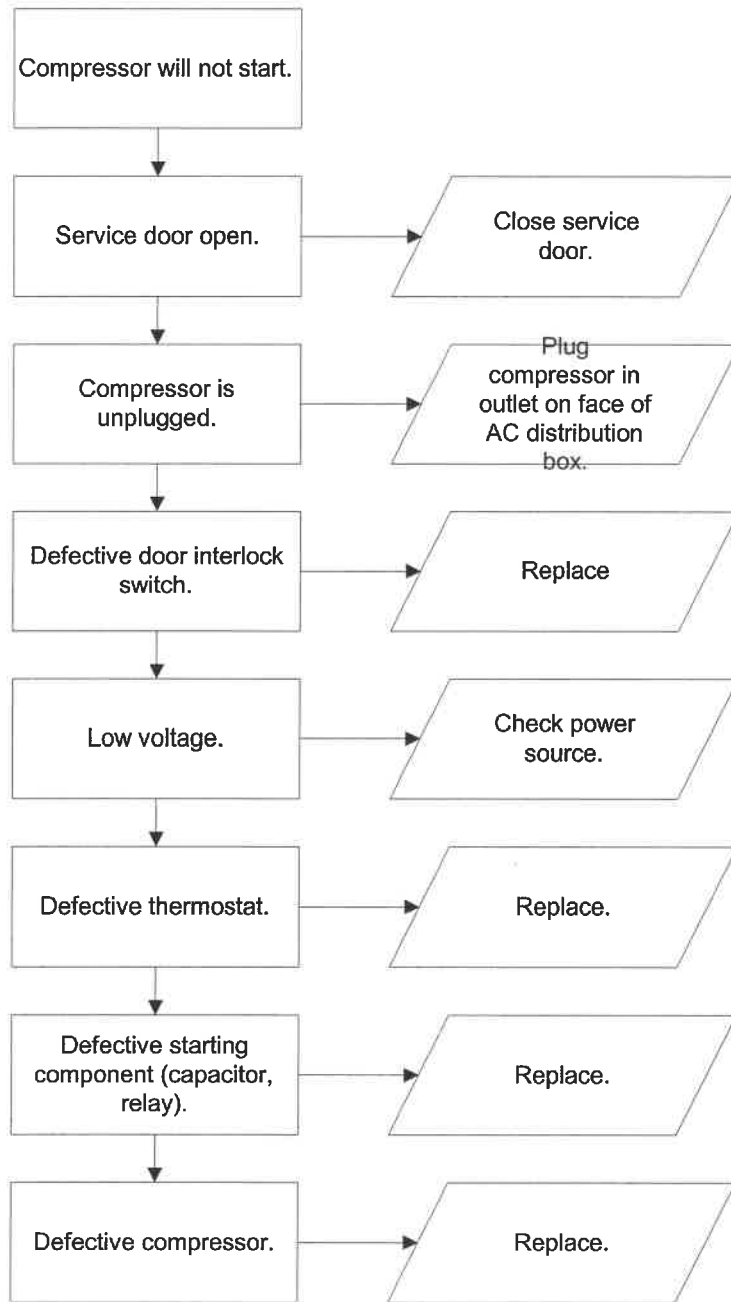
Compressor will not start.

Service door open.

Close service door.

Compressor is unplugged.

Plug compressor in outlet on face of AC distribution box.

Defective door interlock switch.

Replace

Low voltage.

Check power source.

Defective thermostat.

Replace.

Defective starting component (capacitor, relay).

Replace.

Defective compressor.

Replace.